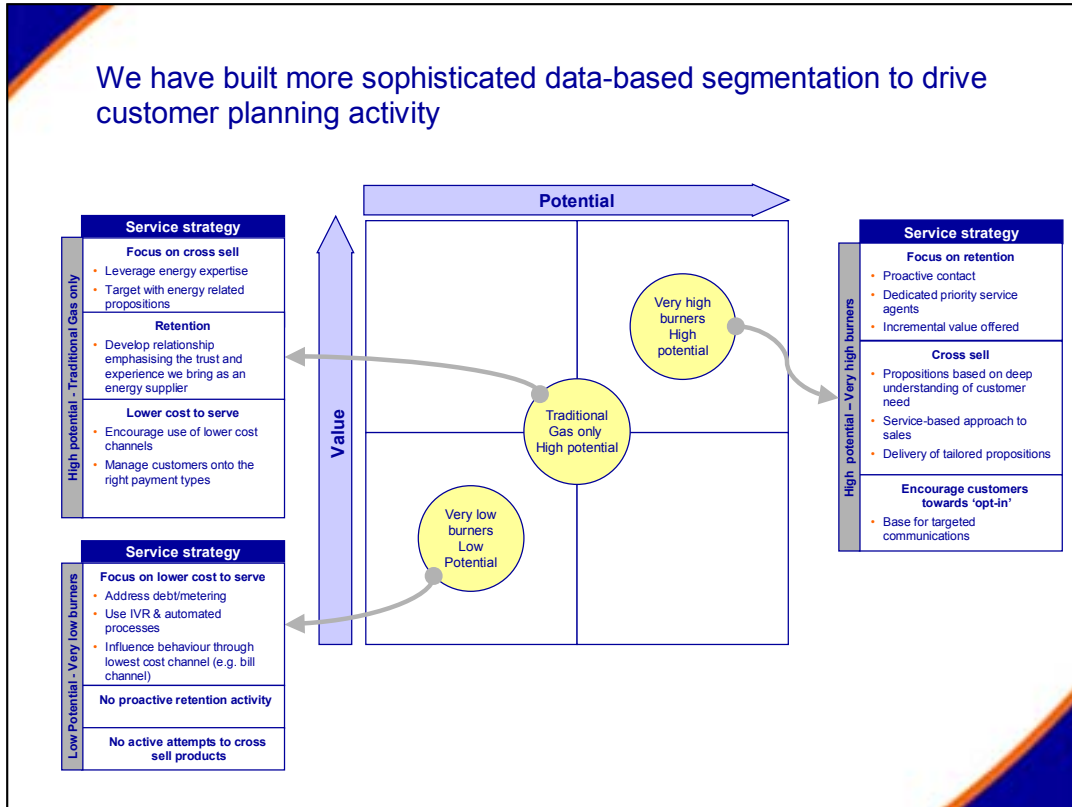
We have built more sophisticated data-based segmentation to drive customer planning activity

Service strategy

High potential - Traditional Gas only

Focus on cross sell
• Leverage energy expertise
• Target with energy related propositions

Retention
• Develop relationship emphasising the trust and experience we bring as an energy supplier

Lower cost to serve
• Encourage use of lower cost channels
• Manage customers onto the right payment types

Service strategy

Low Potential - Very low burners

Focus on lower cost to serve
• Address debt/metering
• Use IVR & automated processes
• Influence behaviour through lowest cost channel (e.g. bill channel)

No proactive retention activity

No active attempts to cross sell products

Potential

Value

Very high burners High potential

Traditional Gas only High potential

Very low burners Low Potential

Service strategy

High potential – Very high burners

Focus on retention
• Proactive contact
• Dedicated priority service agents
• Incremental value offered

Cross sell
• Propositions based on deep understanding of customer need
• Service-based approach to sales
• Delivery of tailored propositions

Encourage customers towards 'opt-in'
• Base for targeted communications